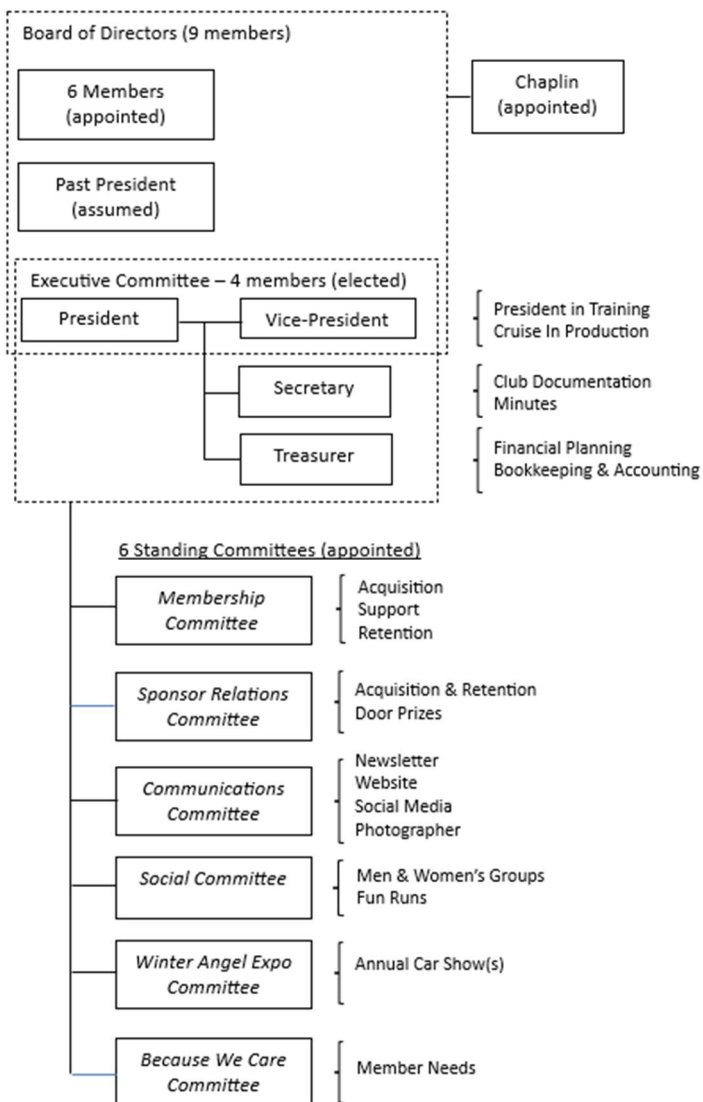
Board of Directors (9 members)

6 Members (appointed)

Past President (assumed)

Chaplin (appointed)

Executive Committee – 4 members (elected)

President

Vice-President

President in Training
Cruise In Production

Secretary

Club Documentation
Minutes

Treasurer

Financial Planning
Bookkeeping & Accounting

6 Standing Committees (appointed)

Membership Committee

Acquisition
Support
Retention

Sponsor Relations Committee

Acquisition & Retention
Door Prizes

Communications Committee

Newsletter
Website
Social Media
Photographer

Social Committee

Men & Women's Groups
Fun Runs

Winter Angel Expo Committee

Annual Car Show(s)

Because We Care Committee

Member Needs